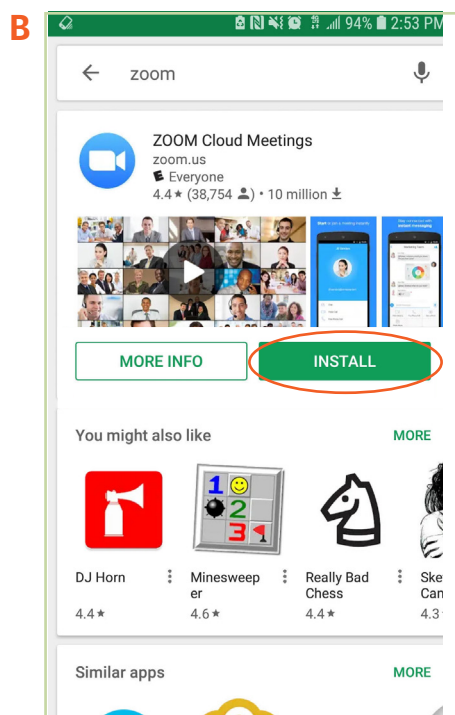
B

94% 2:53 PM

zoom

ZOOM Cloud Meetings
zoom.us
Everyone
4.4 ★ (38,754) • 10 million

MORE INFO
INSTALL

You might also like
MORE

1
2
3

DJ Horn
4.4 ★

Minesweeper
4.6 ★

Really Bad Chess
4.4 ★

Ske
Can
4.3

Similar apps
MORE